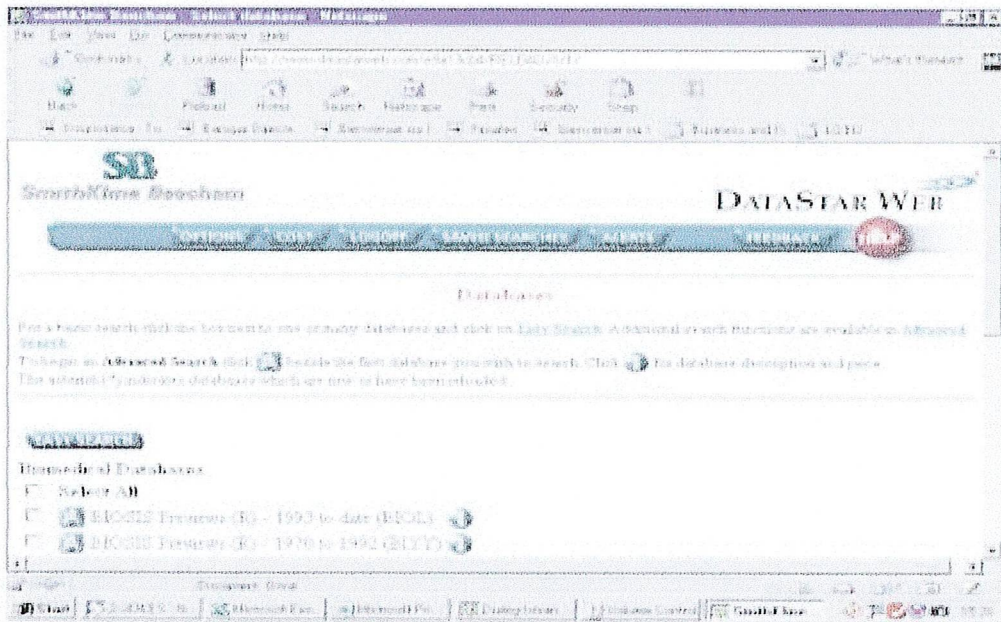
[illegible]
File Edit View Go Communicator Help
Bookmarks Location: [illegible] What's Related
Back Forward Reload Home Search Netscape Print Security Shop Stop
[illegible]

SB
SmithKline Beecham

DATASTAR WEB

OPTIONS COST LOGOFF SAVED SEARCHES ALERTS FEEDBACK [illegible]

Databases

For a basic search click the box next to one or more databases and click on Easy Search. Additional search functions are available in Advanced Search.
To begin an Advanced Search click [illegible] beside the first database you wish to search. Click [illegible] for database description and price.
The asterisk (*) indicates databases which are new or have been reloaded.

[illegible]

Biomedical Databases
Select All
BIOSIS Previews (R) - 1993 to date (BIOL)
BIOSIS Previews (R) - 1970 to 1992 (BIYY)

Document: Done
Start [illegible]